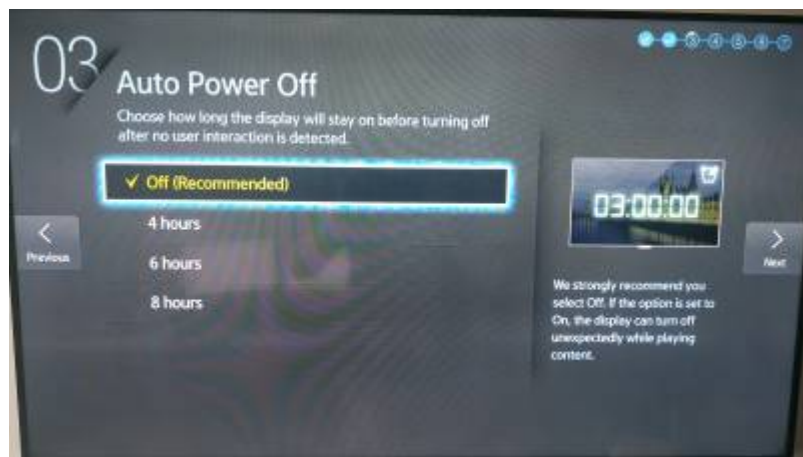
03

Auto Power Off

Choose how long the display will stay on before turning off after no user interaction is detected.

✓ Off (Recommended)

4 hours

6 hours

8 hours

Previous

Next

03:00:00

We strongly recommend you select Off. If the option is set to On, the display can turn off unexpectedly while playing content.